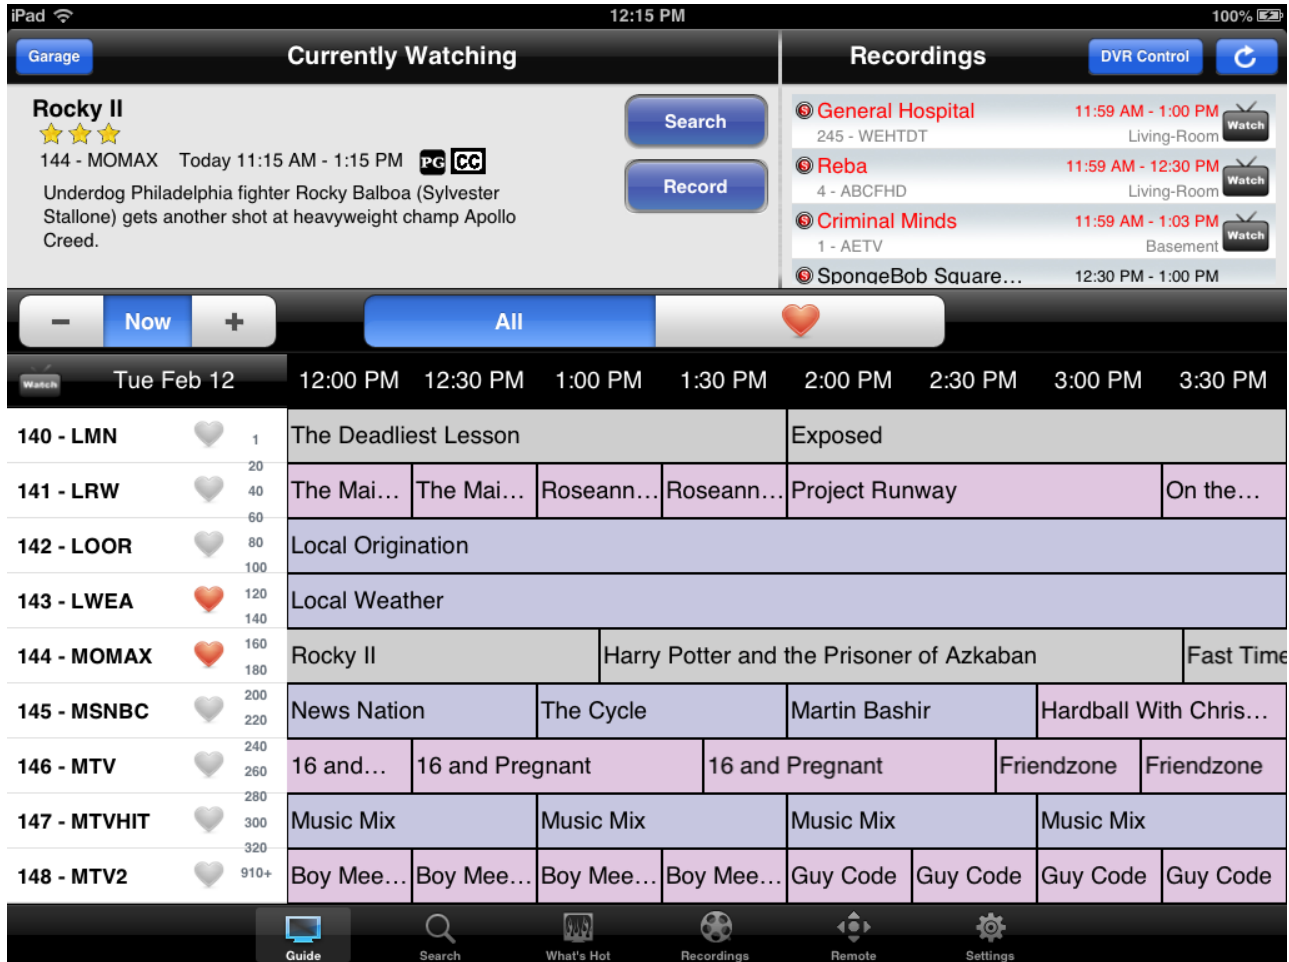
iPad 12:15 PM 100%

Garage
Currently Watching
Recordings
DVR Control

Rocky II
144 - MOMAX Today 11:15 AM - 1:15 PM PG CC
Underdog Philadelphia fighter Rocky Balboa (Sylvester Stallone) gets another shot at heavyweight champ Apollo Creed.

Search
Record

General Hospital 11:59 AM - 1:00 PM
245 - WEHTDT Living-Room Watch
Reba 11:59 AM - 12:30 PM
4 - ABCFHD Living-Room Watch
Criminal Minds 11:59 AM - 1:03 PM
1 - AETV Basement Watch
SpongeBob Square… 12:30 PM - 1:00 PM

− Now +
All

Watch Tue Feb 12 | 12:00 PM | 12:30 PM | 1:00 PM | 1:30 PM | 2:00 PM | 2:30 PM | 3:00 PM | 3:30 PM

140 - LMN 1 | The Deadliest Lesson | Exposed
141 - LRW 20 40 | The Mai… | The Mai… | Roseann… | Roseann… | Project Runway | On the…
142 - LOOR 60 80 | Local Origination
143 - LWEA 100 120 | Local Weather
144 - MOMAX 140 160 | Rocky II | Harry Potter and the Prisoner of Azkaban | Fast Time
145 - MSNBC 180 200 | News Nation | The Cycle | Martin Bashir | Hardball With Chris…
146 - MTV 220 240 | 16 and… | 16 and Pregnant | 16 and Pregnant | Friendzone | Friendzone
147 - MTVHIT 260 280 300 | Music Mix | Music Mix | Music Mix | Music Mix
148 - MTV2 320 910+ | Boy Mee… | Boy Mee… | Boy Mee… | Boy Mee… | Guy Code | Guy Code | Guy Code | Guy Code

Guide Search What's Hot Recordings Remote Settings